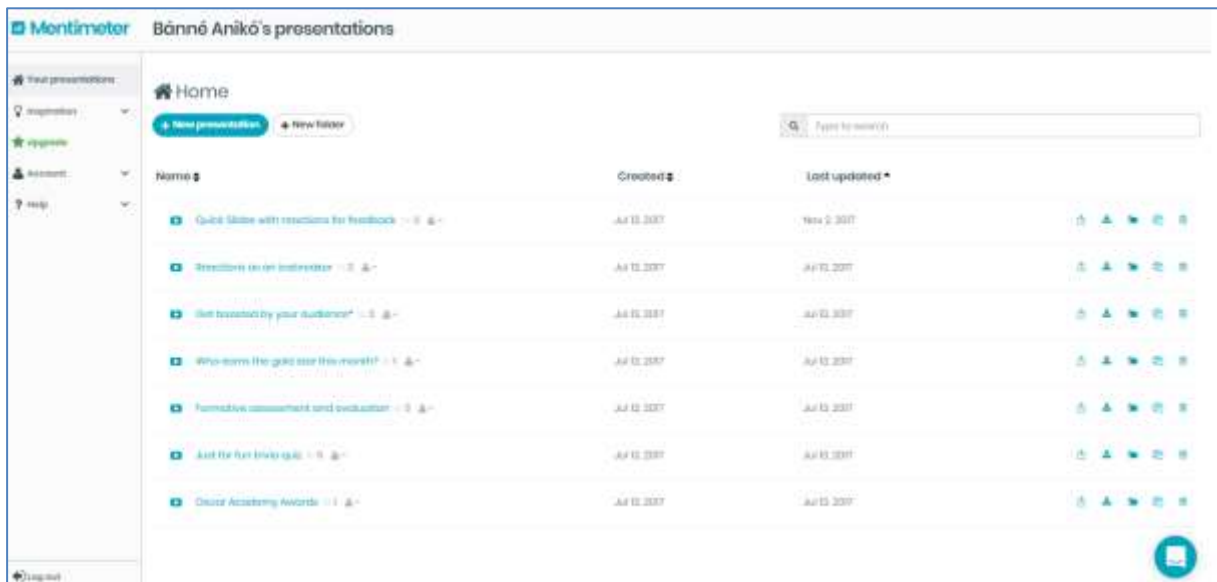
Mentimeter Bánné Anikó's presentations

Your presentations
Inspiration
Upgrade
Account
Help

Home

+ New presentation
+ New folder

Type to search

| Name | Created | Last updated |
|---|---|---|
| Quick Slides with reactions for feedback · 3 | Jul 12, 2017 | Nov 2, 2017 |
| Reactions as an icebreaker · 3 | Jul 12, 2017 | Jul 12, 2017 |
| Get roasted by your audience* · 3 | Jul 12, 2017 | Jul 12, 2017 |
| Who earns the gold star this month? · 1 | Jul 12, 2017 | Jul 12, 2017 |
| Formative assessment and evaluation · 3 | Jul 12, 2017 | Jul 12, 2017 |
| Just for fun trivia quiz · 5 | Jul 12, 2017 | Jul 12, 2017 |
| Oscar Academy Awards · 1 | Jul 12, 2017 | Jul 12, 2017 |

Log out